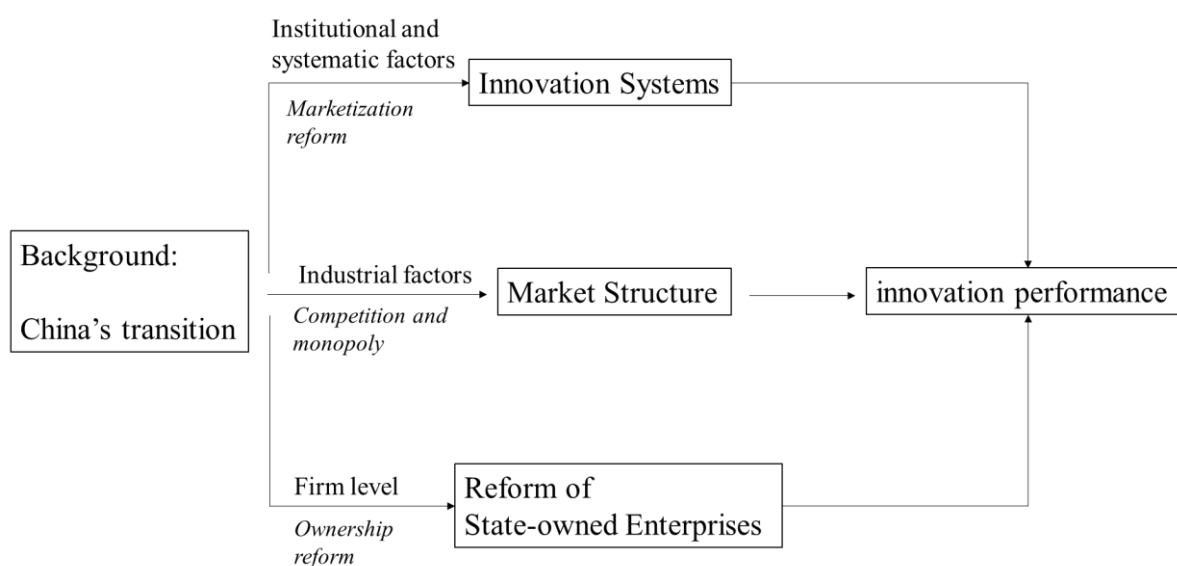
Background:

China's transition

Institutional and systematic factors

Marketization reform

Innovation Systems

Industrial factors

Competition and monopoly

Market Structure

Firm level

Ownership reform

Reform of State-owned Enterprises

innovation performance